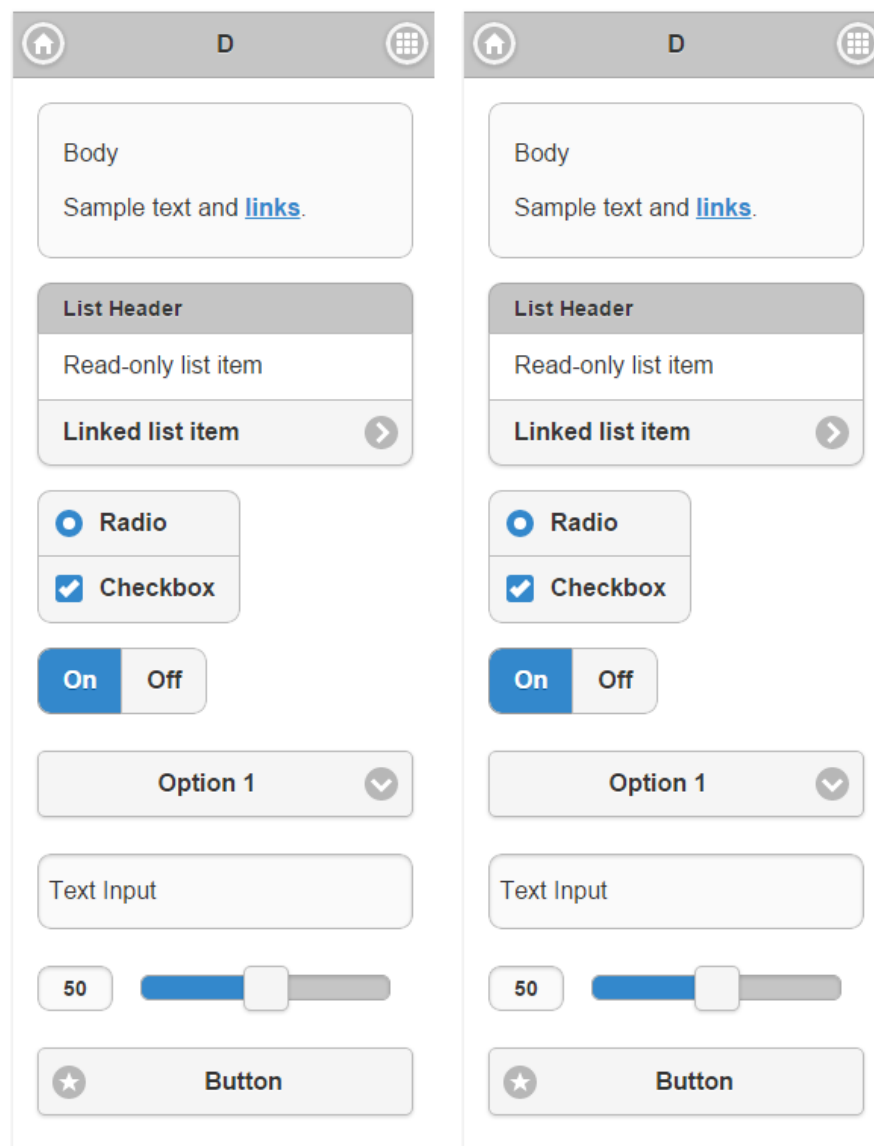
D

Body

Sample text and links.

List Header

Read-only list item

Linked list item

Radio

Checkbox

On Off

Option 1

Text Input

50

Button

D

Body

Sample text and links.

List Header

Read-only list item

Linked list item

Radio

Checkbox

On Off

Option 1

Text Input

50

Button